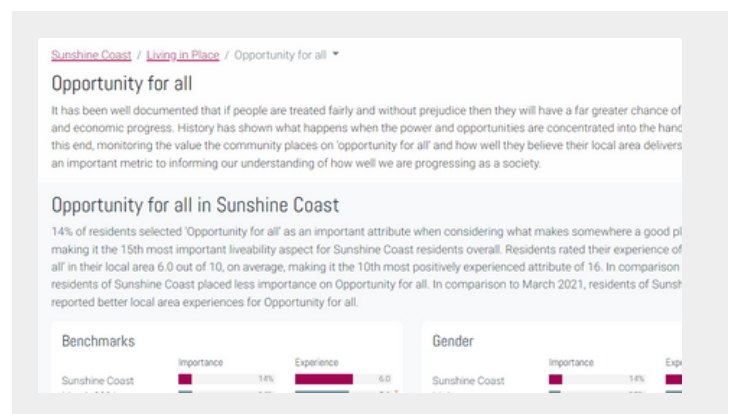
Sunshine Coast / Living in Place / Opportunity for all ▾

Opportunity for all

It has been well documented that if people are treated fairly and without prejudice then they will have a far greater chance of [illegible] and economic progress. History has shown what happens when the power and opportunities are concentrated into the hand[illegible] this end, monitoring the value the community places on 'opportunity for all' and how well they believe their local area delivers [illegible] an important metric to informing our understanding of how well we are progressing as a society.

Opportunity for all in Sunshine Coast

14% of residents selected 'Opportunity for all' as an important attribute when considering what makes somewhere a good pl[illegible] making it the 15th most important liveability aspect for Sunshine Coast residents overall. Residents rated their experience of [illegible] all' in their local area 6.0 out of 10, on average, making it the 10th most positively experienced attribute of 16. In comparison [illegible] residents of Sunshine Coast placed less importance on Opportunity for all. In comparison to March 2021, residents of Sunsh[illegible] reported better local area experiences for Opportunity for all.

Benchmarks

Importance Experience

Sunshine Coast 14% 6.0

Gender

Importance Expe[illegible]

Sunshine Coast 14%